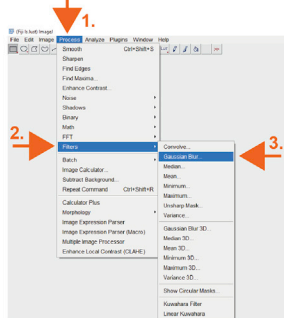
1.
(Fiji Is Just) ImageJ
File Edit Image Process Analyze Plugins Window Help
Smooth Ctrl+Shift+S
Sharpen
Find Edges
Find Maxima...
Enhance Contrast...
Noise
Shadows
Binary
Math
FFT
2.
Filters
3.
Batch
Image Calculator...
Subtract Background...
Repeat Command Ctrl+Shift+R
Calculator Plus
Morphology
Image Expression Parser
Image Expression Parser (Macro)
Multiple Image Processor
Enhance Local Contrast (CLAHE)
Convolve...
Gaussian Blur...
Median...
Mean...
Minimum...
Maximum...
Unsharp Mask...
Variance...
Gaussian Blur 3D...
Median 3D...
Mean 3D...
Minimum 3D...
Maximum 3D...
Variance 3D...
Show Circular Masks...
Kuwahara Filter
Linear Kuwahara